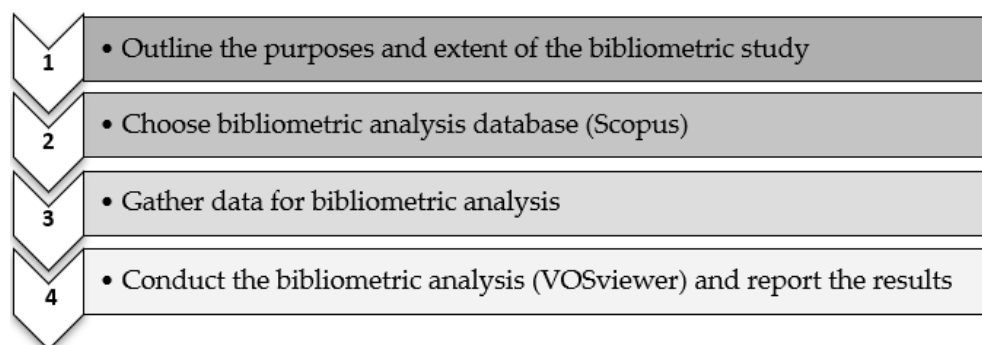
1
• Outline the purposes and extent of the bibliometric study

2
• Choose bibliometric analysis database (Scopus)

3
• Gather data for bibliometric analysis

4
• Conduct the bibliometric analysis (VOSviewer) and report the results